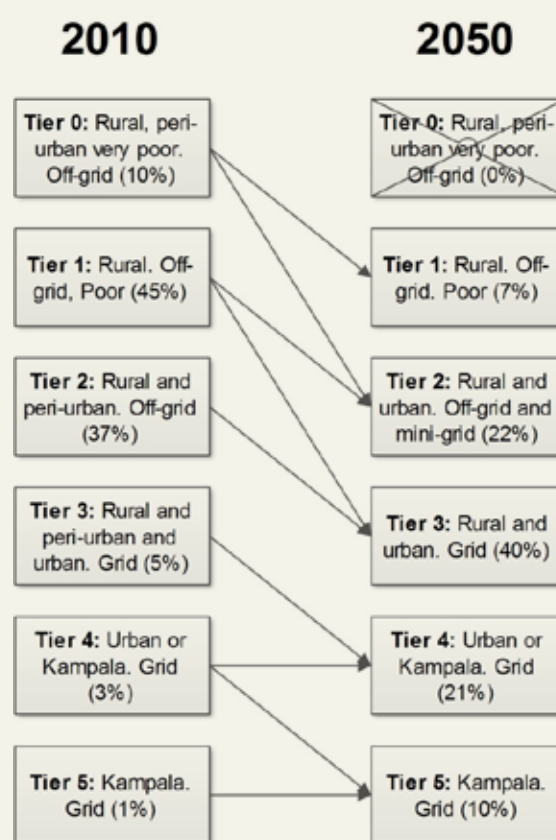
2010

Tier 0: Rural, peri-urban very poor. Off-grid (10%)

Tier 1: Rural. Off-grid, Poor (45%)

Tier 2: Rural and peri-urban. Off-grid (37%)

Tier 3: Rural and peri-urban and urban. Grid (5%)

Tier 4: Urban or Kampala. Grid (3%)

Tier 5: Kampala. Grid (1%)

2050

Tier 0: Rural, peri-urban very poor. Off-grid (0%)

Tier 1: Rural. Off-grid. Poor (7%)

Tier 2: Rural and urban. Off-grid and mini-grid (22%)

Tier 3: Rural and urban. Grid (40%)

Tier 4: Urban or Kampala. Grid (21%)

Tier 5: Kampala. Grid (10%)